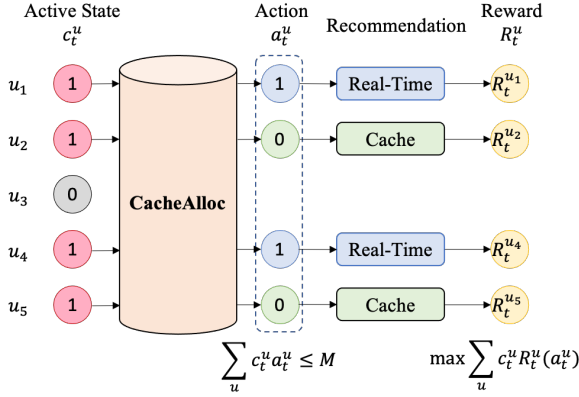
Active State
$c_t^u$

Action
$a_t^u$

Recommendation

Reward
$R_t^u$

$u_1$ 1 1 Real-Time $R_t^{u_1}$

$u_2$ 1 0 Cache $R_t^{u_2}$

$u_3$ 0

CacheAlloc

$u_4$ 1 1 Real-Time $R_t^{u_4}$

$u_5$ 1 0 Cache $R_t^{u_5}$

$\sum_u c_t^u a_t^u \leq M$

$\max \sum_u c_t^u R_t^u(a_t^u)$